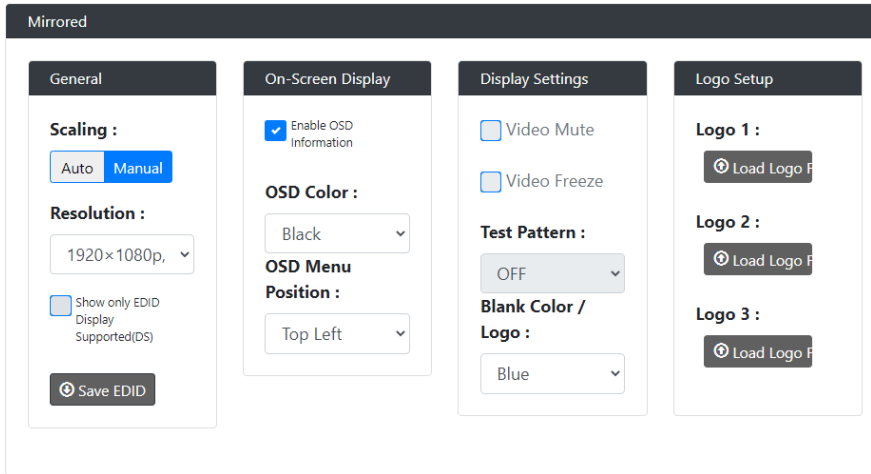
Mirrored

General

Scaling :

Auto Manual

Resolution :

1920×1080p,

Show only EDID Display Supported(DS)

Save EDID

On-Screen Display

Enable OSD Information

OSD Color :

Black

OSD Menu Position :

Top Left

Display Settings

Video Mute

Video Freeze

Test Pattern :

OFF

Blank Color / Logo :

Blue

Logo Setup

Logo 1 :

Load Logo F

Logo 2 :

Load Logo F

Logo 3 :

Load Logo F